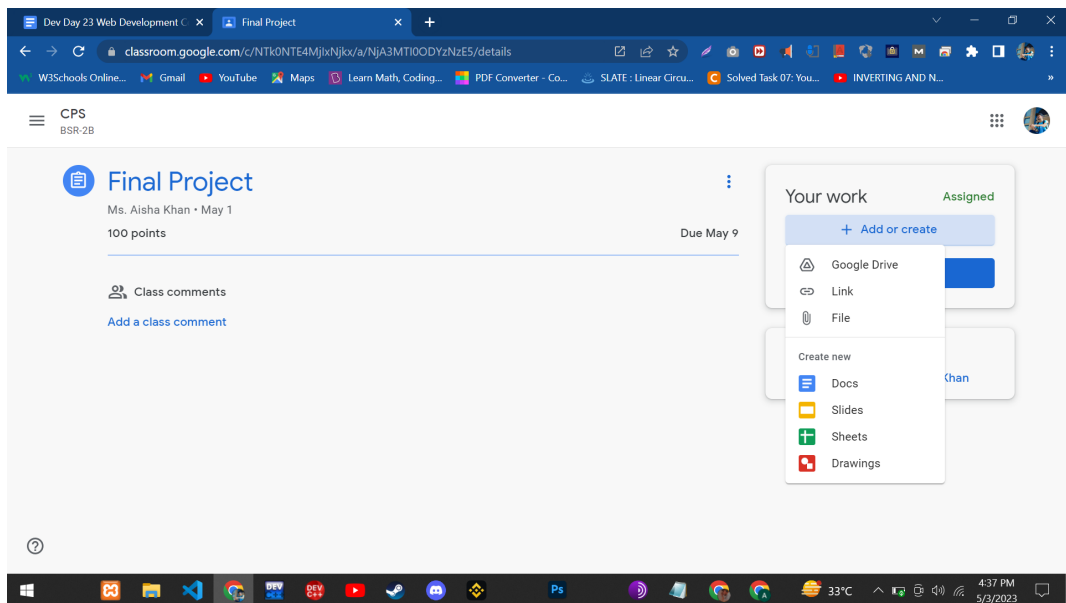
Dev Day 23 Web Development C ×
Final Project ×
+

classroom.google.com/c/NTk0NTE4MjIxNjkx/a/NjA3MTI0ODYzNzE5/details

W3Schools Online... Gmail YouTube Maps Learn Math, Coding... PDF Converter - Co... SLATE : Linear Circu... Solved Task 07: You... INVERTING AND N... »

CPS
BSR-2B

Final Project
Ms. Aisha Khan • May 1
100 points
Due May 9

Class comments
Add a class comment

Your work
Assigned
+ Add or create
Google Drive
Link
File
Create new
Docs
Slides
Sheets
Drawings
Khan

?

DEV
33°C
4:37 PM
5/3/2023